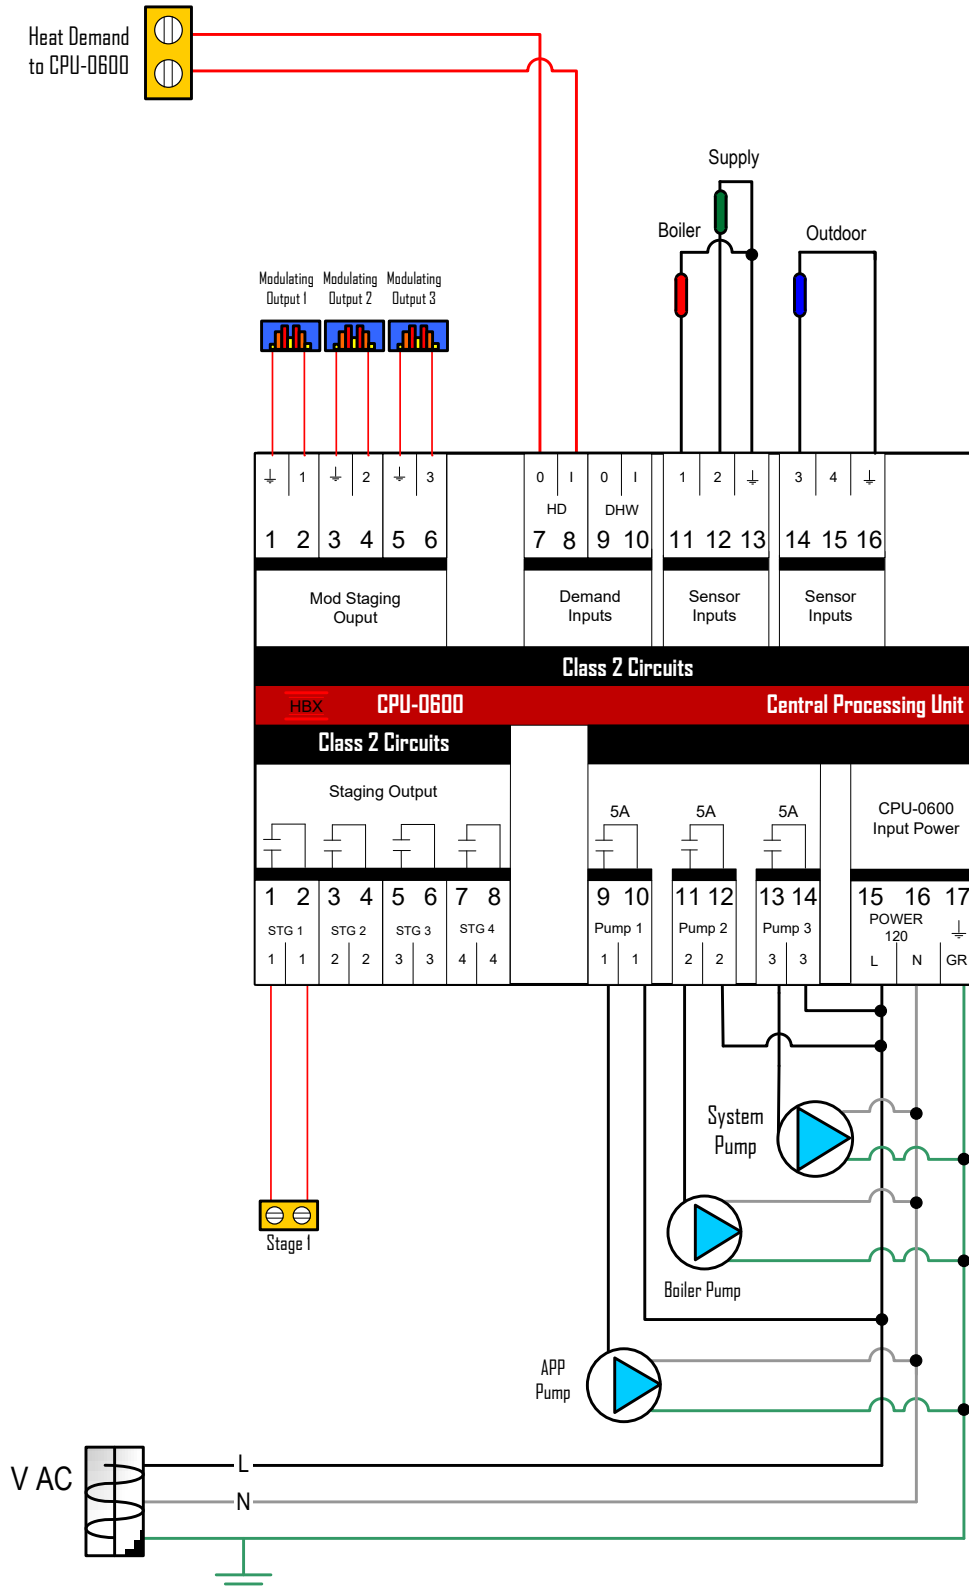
Heat Demand to CPU-0600

Supply

Boiler

Outdoor

Modulating Output 1

Modulating Output 2

Modulating Output 3

| ⏚ | 1 | ⏚ | 2 | ⏚ | 3 |
|---|---|---|---|---|---|
| 1 | 2 | 3 | 4 | 5 | 6 |

Mod Staging Ouput

0 I HD 0 I DHW

7 8 9 10

Demand Inputs

1 2 ⏚

11 12 13

Sensor Inputs

3 4 ⏚

14 15 16

Sensor Inputs

Class 2 Circuits

HBX CPU-0600 Central Processing Unit

Class 2 Circuits

Staging Output

1 2 3 4 5 6 7 8

STG 1 STG 2 STG 3 STG 4

1 1 2 2 3 3 4 4

5A 5A 5A

9 10 11 12 13 14

Pump 1 Pump 2 Pump 3

1 1 2 2 3 3

CPU-0600 Input Power

15 16 17

POWER 120

L N GR

System Pump

Boiler Pump

APP Pump

Stage 1

V AC

L

N